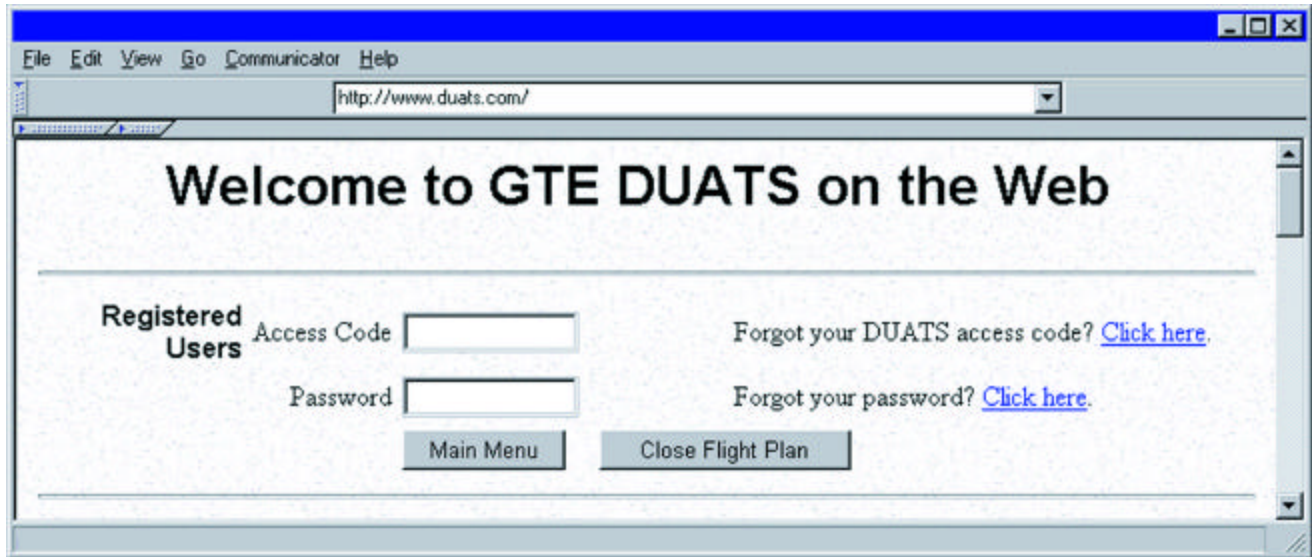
File Edit View Go Communicator Help

http://www.duats.com/

Welcome to GTE DUATS on the Web

Registered Users

Access Code

Forgot your DUATS access code? Click here.

Password

Forgot your password? Click here.

Main Menu

Close Flight Plan